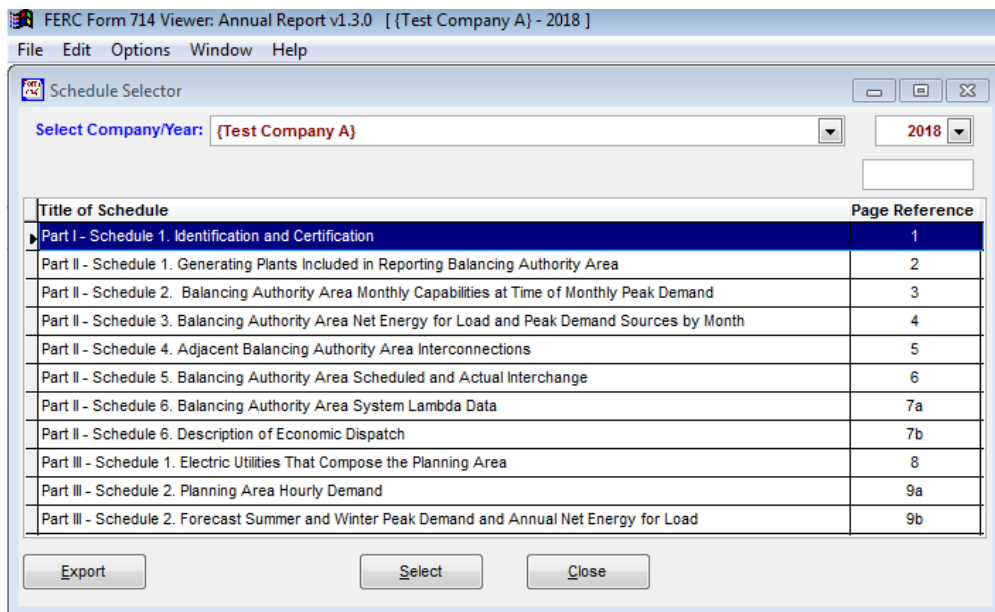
FERC Form 714 Viewer: Annual Report v1.3.0 [ {Test Company A} - 2018 ]

File Edit Options Window Help

Schedule Selector

Select Company/Year: {Test Company A} 2018

| Title of Schedule | Page Reference |
|---|---|
| Part I - Schedule 1. Identification and Certification | 1 |
| Part II - Schedule 1. Generating Plants Included in Reporting Balancing Authority Area | 2 |
| Part II - Schedule 2. Balancing Authority Area Monthly Capabilities at Time of Monthly Peak Demand | 3 |
| Part II - Schedule 3. Balancing Authority Area Net Energy for Load and Peak Demand Sources by Month | 4 |
| Part II - Schedule 4. Adjacent Balancing Authority Area Interconnections | 5 |
| Part II - Schedule 5. Balancing Authority Area Scheduled and Actual Interchange | 6 |
| Part II - Schedule 6. Balancing Authority Area System Lambda Data | 7a |
| Part II - Schedule 6. Description of Economic Dispatch | 7b |
| Part III - Schedule 1. Electric Utilities That Compose the Planning Area | 8 |
| Part III - Schedule 2. Planning Area Hourly Demand | 9a |
| Part III - Schedule 2. Forecast Summer and Winter Peak Demand and Annual Net Energy for Load | 9b |

Export Select Close